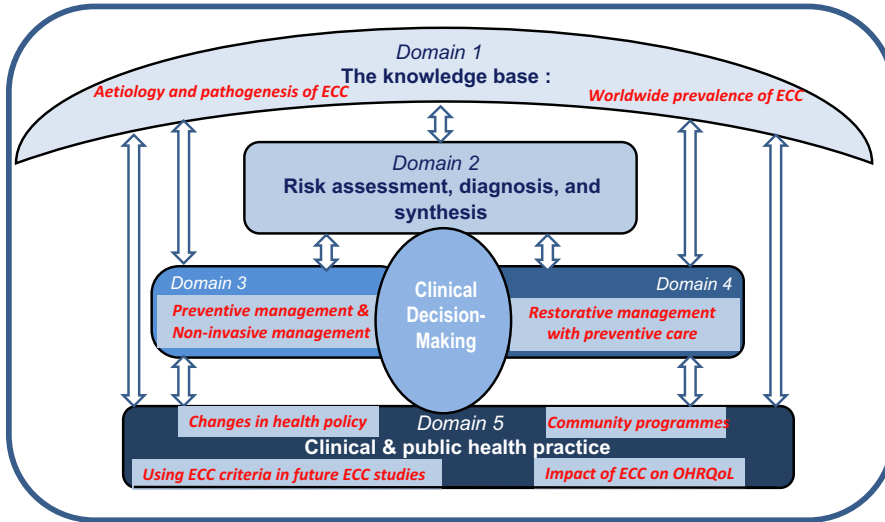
Domain 1
The knowledge base :
Aetiology and pathogenesis of ECC
Worldwide prevalence of ECC

Domain 2
Risk assessment, diagnosis, and synthesis

Domain 3
Preventive management & Non-invasive management

Clinical Decision-Making

Domain 4
Restorative management with preventive care

Changes in health policy
Domain 5
Community programmes
Clinical & public health practice
Using ECC criteria in future ECC studies
Impact of ECC on OHRQoL